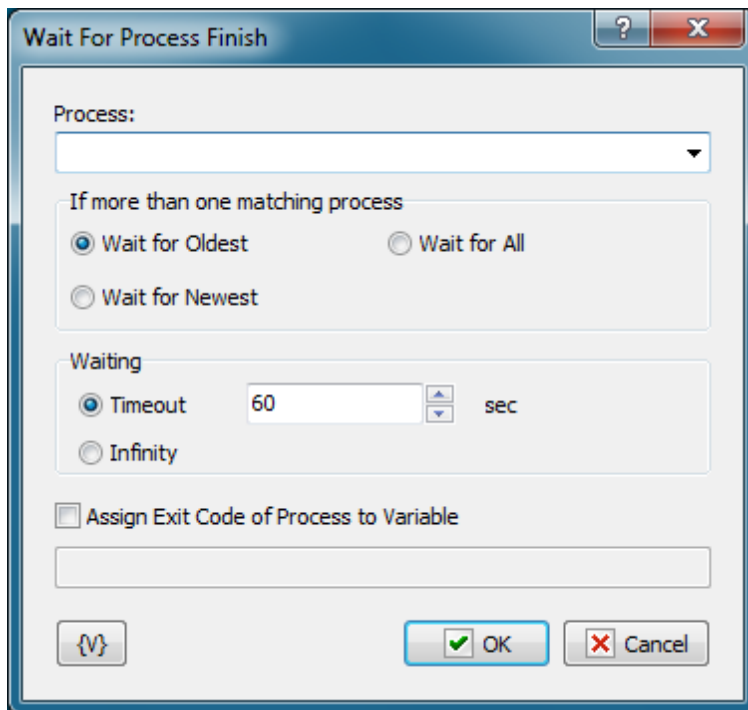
Wait For Process Finish

?

x

Process:

If more than one matching process

Wait for Oldest

Wait for All

Wait for Newest

Waiting

Timeout

60

sec

Infinity

Assign Exit Code of Process to Variable

{V}

OK

Cancel